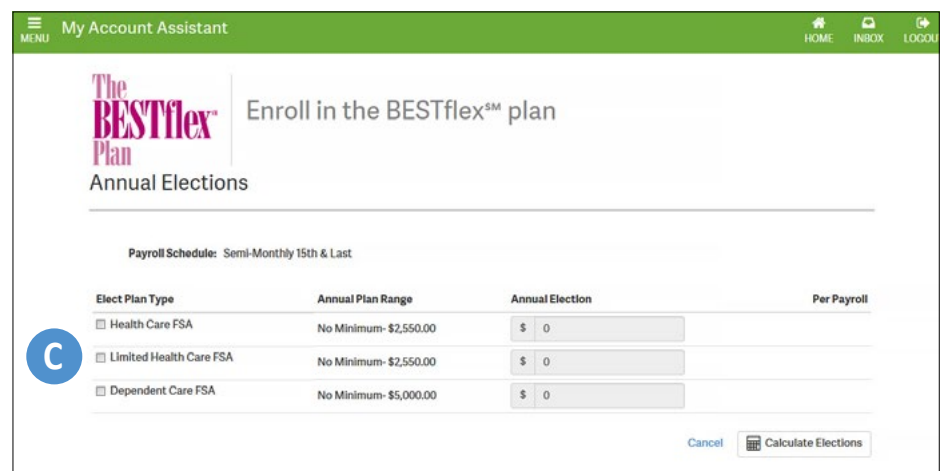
MENU My Account Assistant HOME INBOX LOGOU

The BESTflex™ Plan

Enroll in the BESTflex℠ plan

Annual Elections

Payroll Schedule: Semi-Monthly 15th & Last

| Elect Plan Type | Annual Plan Range | Annual Election | Per Payroll |
|---|---|---|---|
| Health Care FSA | No Minimum- \$2,550.00 | \$ 0 | |
| Limited Health Care FSA | No Minimum- \$2,550.00 | \$ 0 | |
| Dependent Care FSA | No Minimum- \$5,000.00 | \$ 0 | |

C

Cancel Calculate Elections